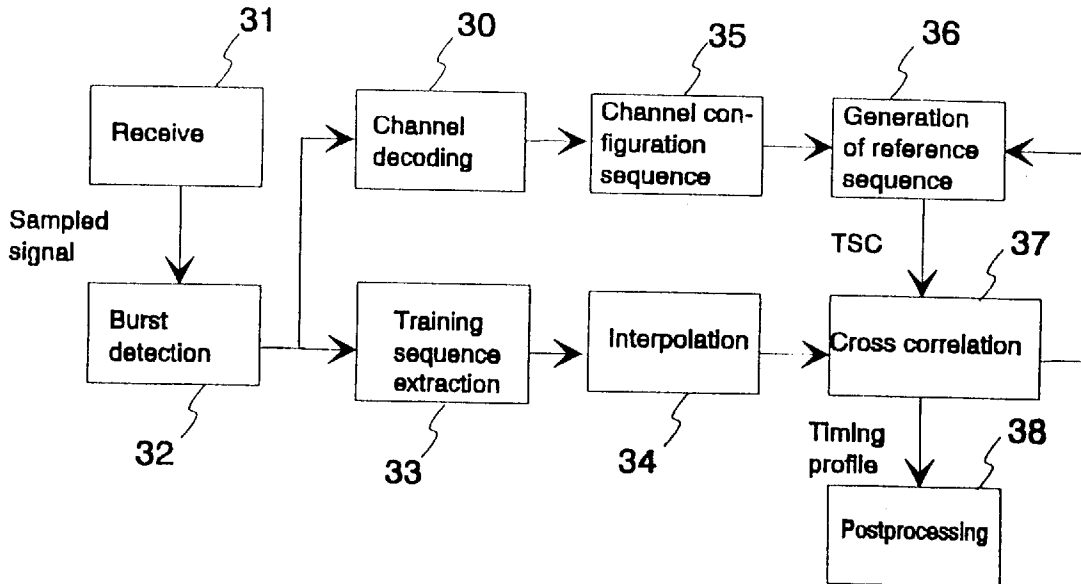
31

Receive

Sampled signal

Burst detection

32

30

Channel decoding

Training sequence extraction

33

35

Channel configuration sequence

Interpolation

34

36

Generation of reference sequence

TSC

37

Cross correlation

Timing profile

38

Postprocessing